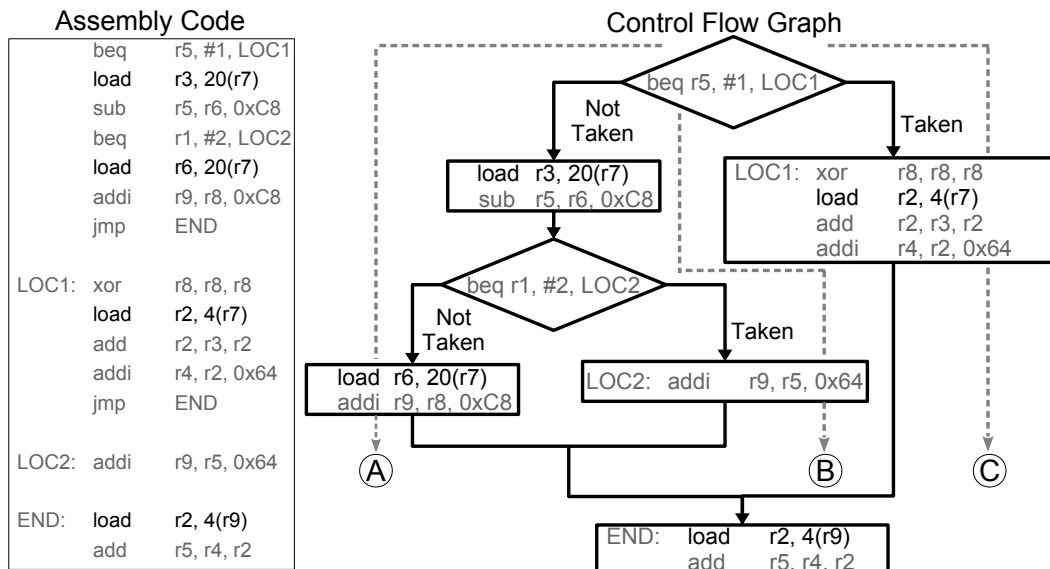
Assembly Code

| | | |
|---|---|---|
| | beq | r5, #1, LOC1 |
| | load | r3, 20(r7) |
| | sub | r5, r6, 0xC8 |
| | beq | r1, #2, LOC2 |
| | load | r6, 20(r7) |
| | addi | r9, r8, 0xC8 |
| | jmp | END |
| LOC1: | xor | r8, r8, r8 |
| | load | r2, 4(r7) |
| | add | r2, r3, r2 |
| | addi | r4, r2, 0x64 |
| | jmp | END |
| LOC2: | addi | r9, r5, 0x64 |
| END: | load | r2, 4(r9) |
| | add | r5, r4, r2 |

Control Flow Graph

beq r5, #1, LOC1

Not Taken

Taken

load r3, 20(r7)
sub r5, r6, 0xC8

LOC1: xor r8, r8, r8
load r2, 4(r7)
add r2, r3, r2
addi r4, r2, 0x64

beq r1, #2, LOC2

Not Taken

Taken

load r6, 20(r7)
addi r9, r8, 0xC8

LOC2: addi r9, r5, 0x64

A

B

C

END: load r2, 4(r9)
add r5, r4, r2